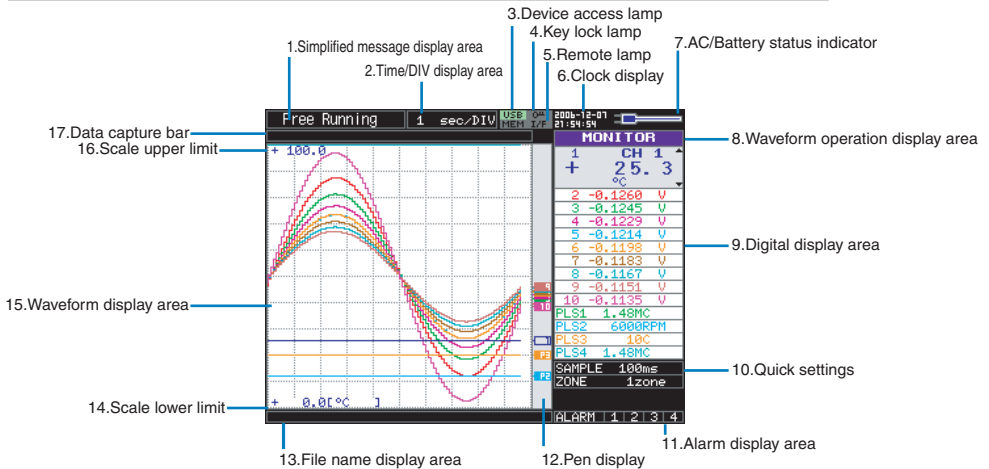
3.Device access lamp
4.Key lock lamp
1.Simplified message display area
5.Remote lamp
7.AC/Battery status indicator
2.Time/DIV display area
6.Clock display

Free Running
1 sec/DIV
USB MEM
I/F
2006-12-07 21:54:54

17.Data capture bar
16.Scale upper limit
+ 100.0
MONITOR
1 CH 1
+ 25.3
°C
8.Waveform operation display area

2 -0.1260 V
3 -0.1245 V
4 -0.1229 V
5 -0.1214 V
6 -0.1198 V
7 -0.1183 V
8 -0.1167 V
9 -0.1151 V
10 -0.1135 V
PLS1 1.48MC
PLS2 6000RPM
PLS3 10C
PLS4 1.48MC
9.Digital display area

15.Waveform display area
10

SAMPLE 100ms
ZONE 1zone
10.Quick settings

14.Scale lower limit
+ 0.0[°C ]
ALARM 1 2 3 4
11.Alarm display area
13.File name display area
12.Pen display